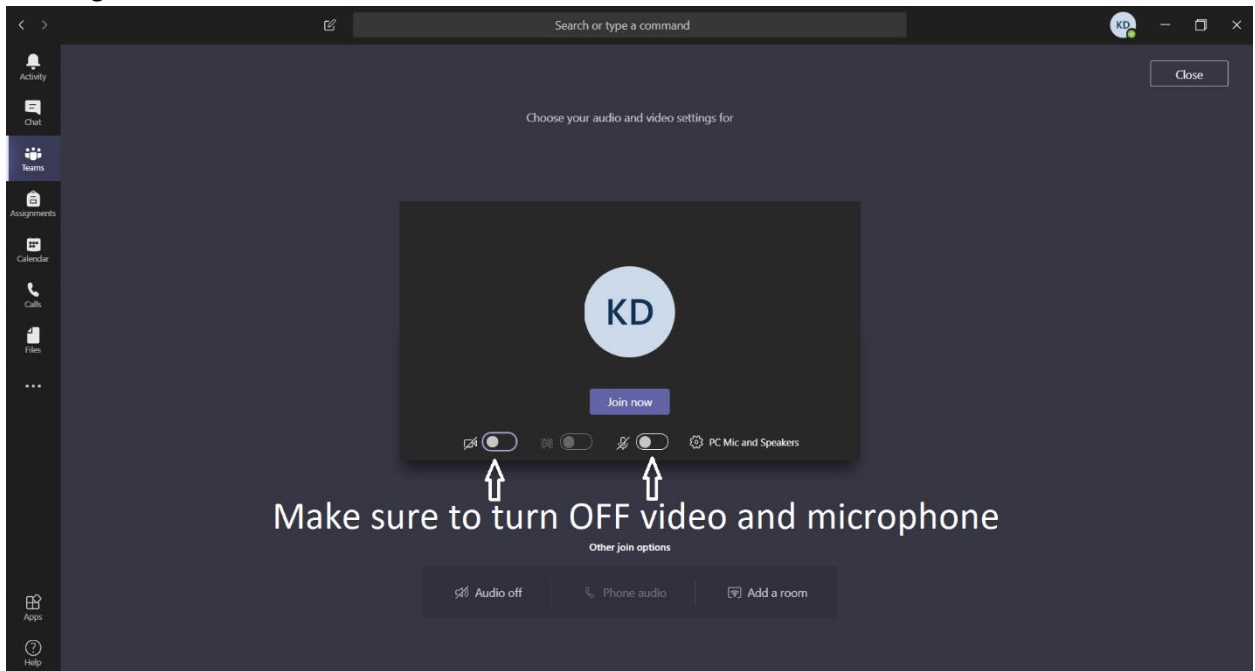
Search or type a command

KD

Close

Activity

Chat

Teams

Assignments

Calendar

Calls

Files

...

Apps

Help

Choose your audio and video settings for

KD

Join now

PC Mic and Speakers

Make sure to turn OFF video and microphone

Other join options

Audio off

Phone audio

Add a room